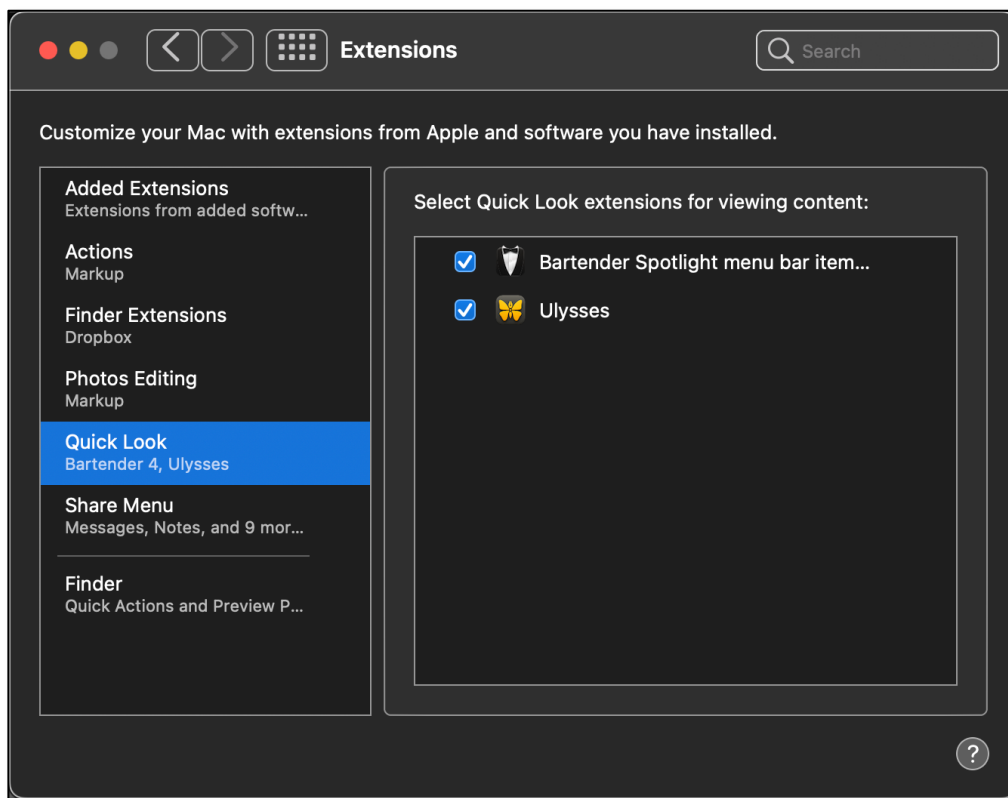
Extensions

Search

Customize your Mac with extensions from Apple and software you have installed.

Added Extensions
Extensions from added softw...

Actions
Markup

Finder Extensions
Dropbox

Photos Editing
Markup

Quick Look
Bartender 4, Ulysses

Share Menu
Messages, Notes, and 9 mor...

Finder
Quick Actions and Preview P...

Select Quick Look extensions for viewing content:

Bartender Spotlight menu bar item...

Ulysses

?